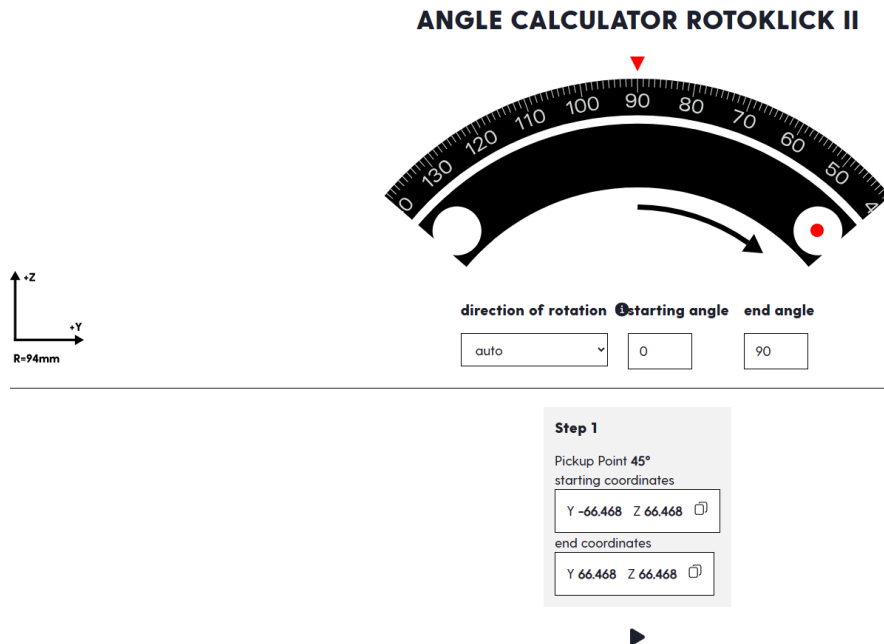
ANGLE CALCULATOR ROTOKLICK II

0 130 120 110 100 90 80 70 60 50 4

+Z
+Y
R=94mm

direction of rotation starting angle end angle

auto
0
90

Step 1

Pickup Point 45°
starting coordinates

Y -66.468 Z 66.468

end coordinates

Y 66.468 Z 66.468